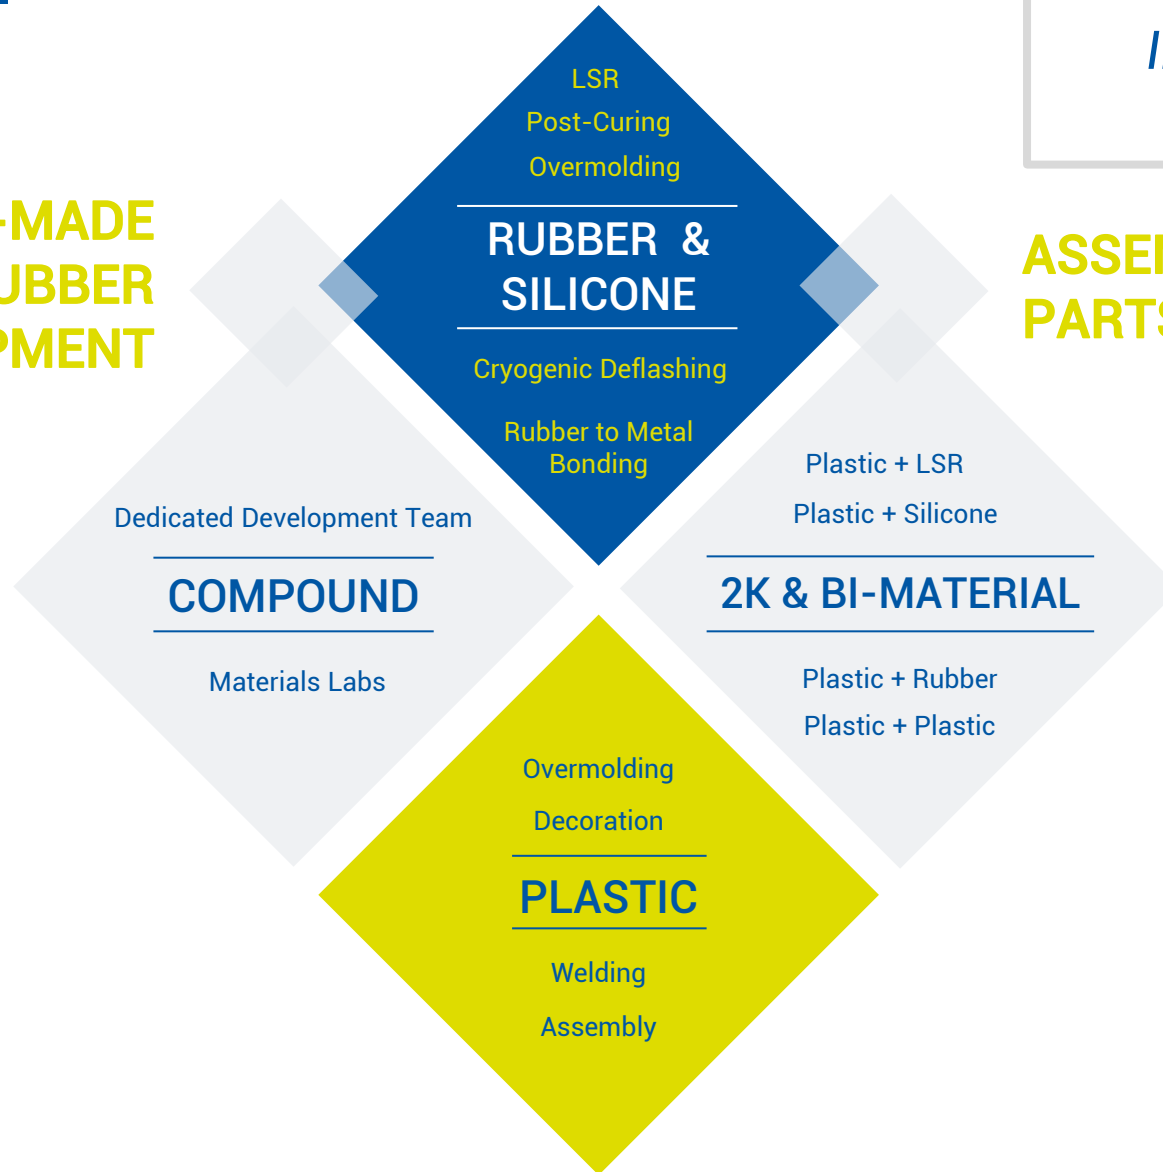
-MADE
UBBER
PMENT

LSR
Post-Curing
Overmolding

RUBBER & SILICONE

Cryogenic Deflashing
Rubber to Metal Bonding

ASSE
PART

Dedicated Development Team

COMPOUND

Materials Labs

Plastic + LSR
Plastic + Silicone

2K & BI-MATERIAL

Plastic + Rubber
Plastic + Plastic

Overmolding
Decoration

PLASTIC

Welding
Assembly